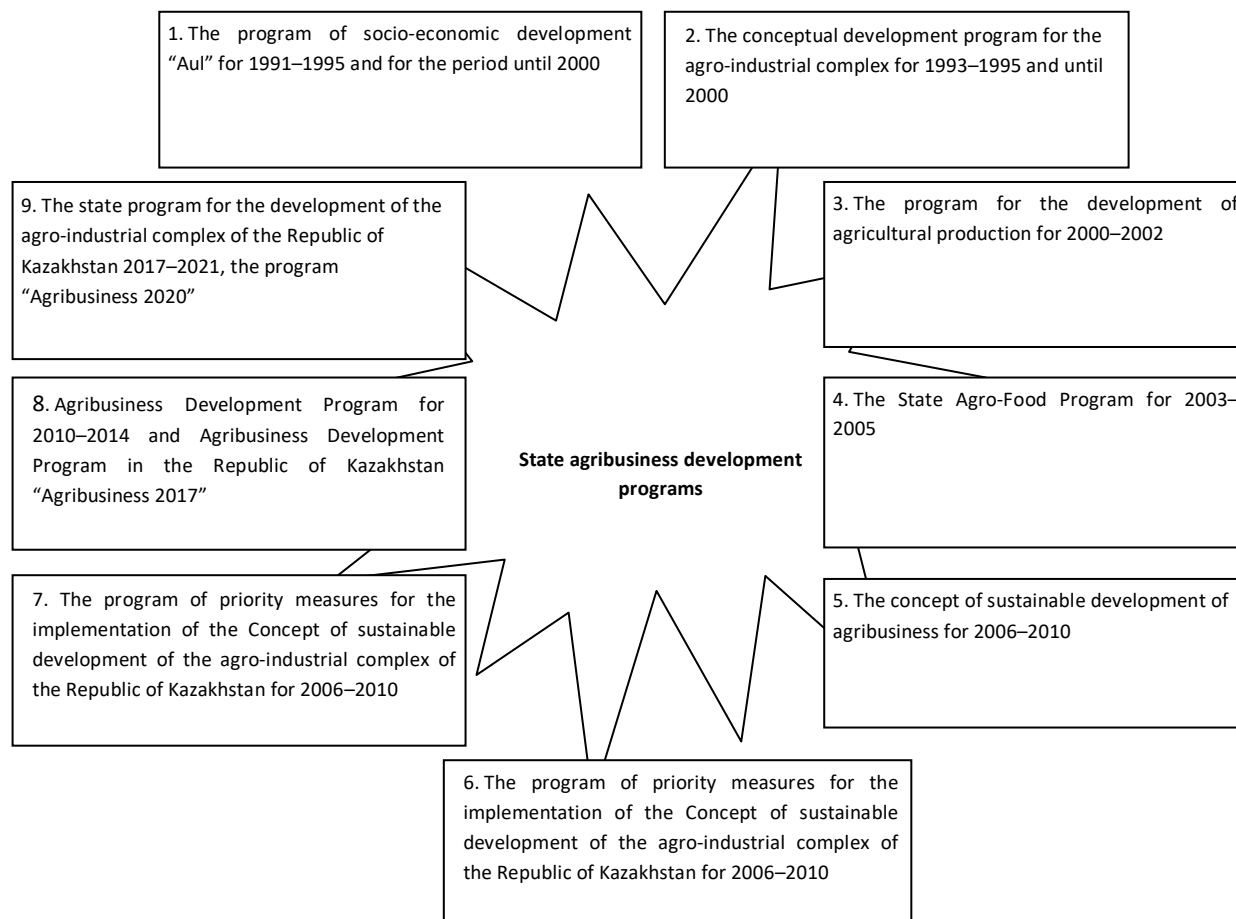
1. The program of socio-economic development "Aul" for 1991–1995 and for the period until 2000

2. The conceptual development program for the agro-industrial complex for 1993–1995 and until 2000

3. The program for the development of agricultural production for 2000–2002

4. The State Agro-Food Program for 2003–2005

5. The concept of sustainable development of agribusiness for 2006–2010

6. The program of priority measures for the implementation of the Concept of sustainable development of the agro-industrial complex of the Republic of Kazakhstan for 2006–2010

7. The program of priority measures for the implementation of the Concept of sustainable development of the agro-industrial complex of the Republic of Kazakhstan for 2006–2010

8. Agribusiness Development Program for 2010–2014 and Agribusiness Development Program in the Republic of Kazakhstan "Agribusiness 2017"

9. The state program for the development of the agro-industrial complex of the Republic of Kazakhstan 2017–2021, the program "Agribusiness 2020"

State agribusiness development programs